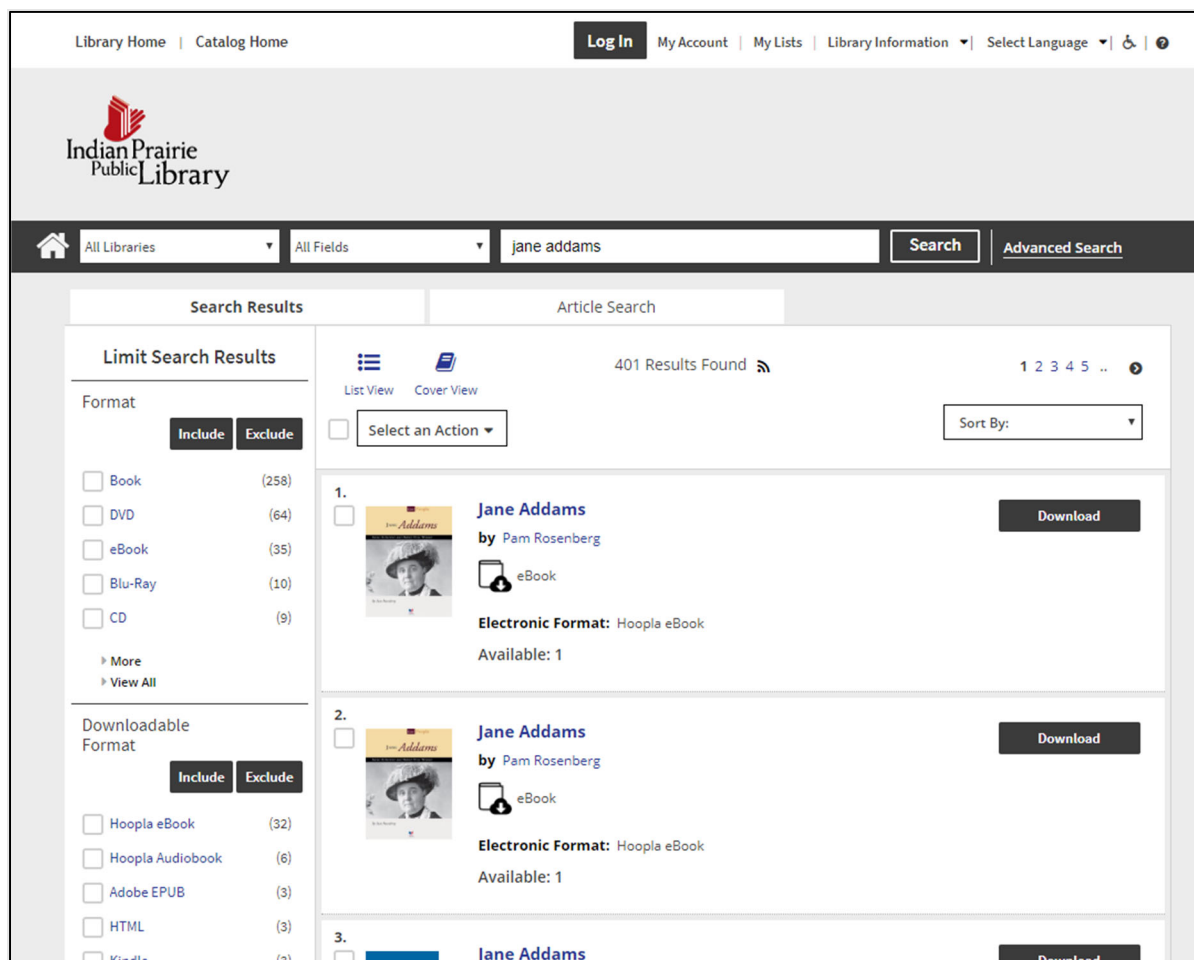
Library Home | Catalog Home

Log In My Account | My Lists | Library Information | Select Language | |

Indian Prairie Public Library

All Libraries
All Fields
jane addams
Search
Advanced Search

Search Results
Article Search

Limit Search Results

Format
Include Exclude
Book (258)
DVD (64)
eBook (35)
Blu-Ray (10)
CD (9)
More
View All

Downloadable Format
Include Exclude
Hoopla eBook (32)
Hoopla Audiobook (6)
Adobe EPUB (3)
HTML (3)
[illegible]

List View
Cover View
401 Results Found
1 2 3 4 5 ..
Select an Action
Sort By:

1.
Addams
Jane Addams
by Pam Rosenberg
eBook
Electronic Format: Hoopla eBook
Available: 1
Download

2.
Addams
Jane Addams
by Pam Rosenberg
eBook
Electronic Format: Hoopla eBook
Available: 1
Download

3.
Jane Addams
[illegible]